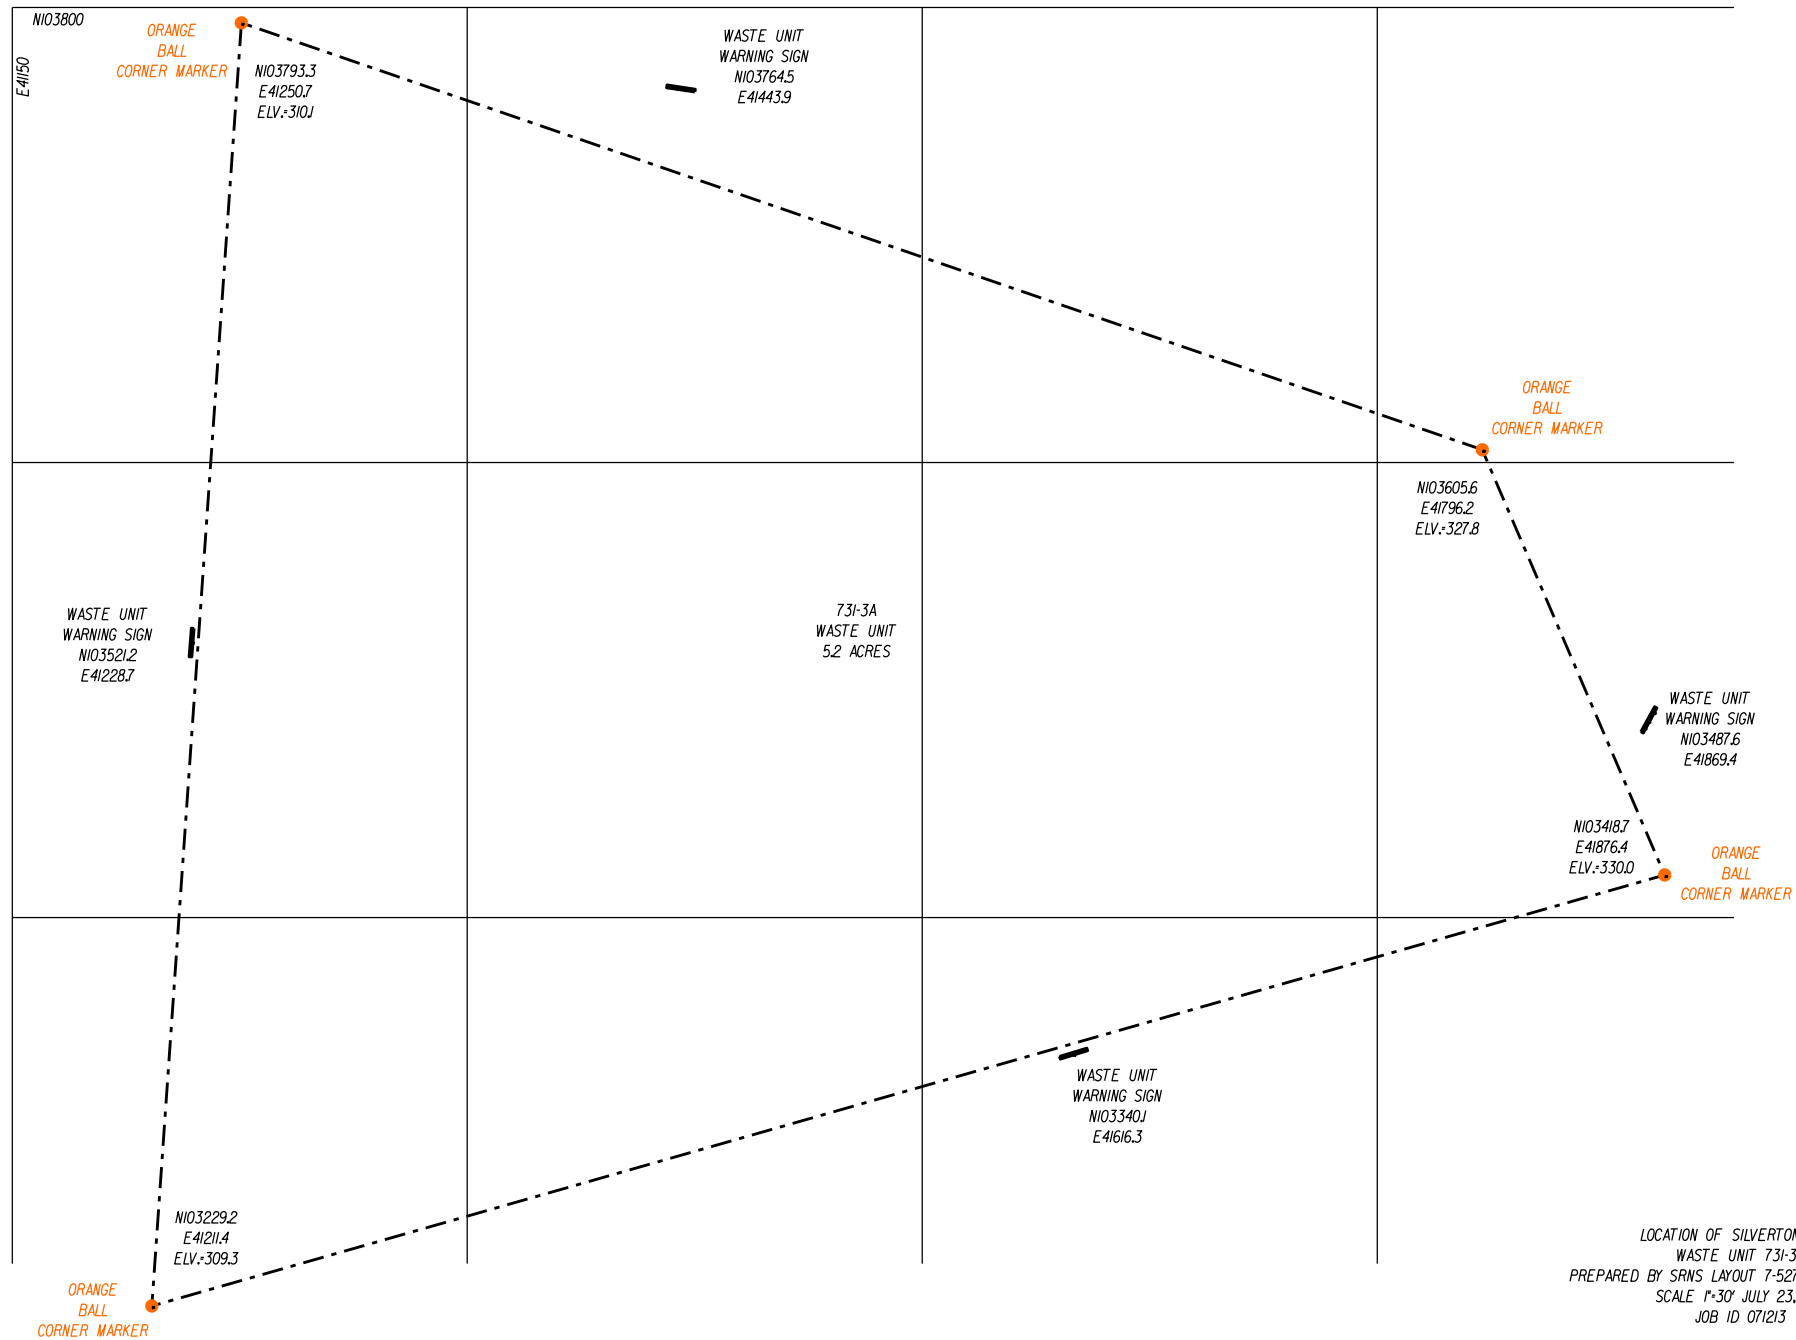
N103800

E41150

ORANGE
BALL
CORNER MARKER

N103793.3
E41250.7
ELV.=310.1

WASTE UNIT
WARNING SIGN
N103764.5
E41443.9

ORANGE
BALL
CORNER MARKER

N103605.6
E41796.2
ELV.=327.8

WASTE UNIT
WARNING SIGN
N103521.2
E41228.7

731-3A
WASTE UNIT
5.2 ACRES

WASTE UNIT
WARNING SIGN
N103487.6
E41869.4

N103418.7
E41876.4
ELV.=330.0

ORANGE
BALL
CORNER MARKER

WASTE UNIT
WARNING SIGN
N103340.1
E41616.3

N103229.2
E41211.4
ELV.=309.3

ORANGE
BALL
CORNER MARKER

LOCATION OF SILVERTO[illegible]
WASTE UNIT 731-3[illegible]
PREPARED BY SRNS LAYOUT 7-52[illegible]
SCALE 1"=30' JULY 23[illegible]
JOB ID 071213